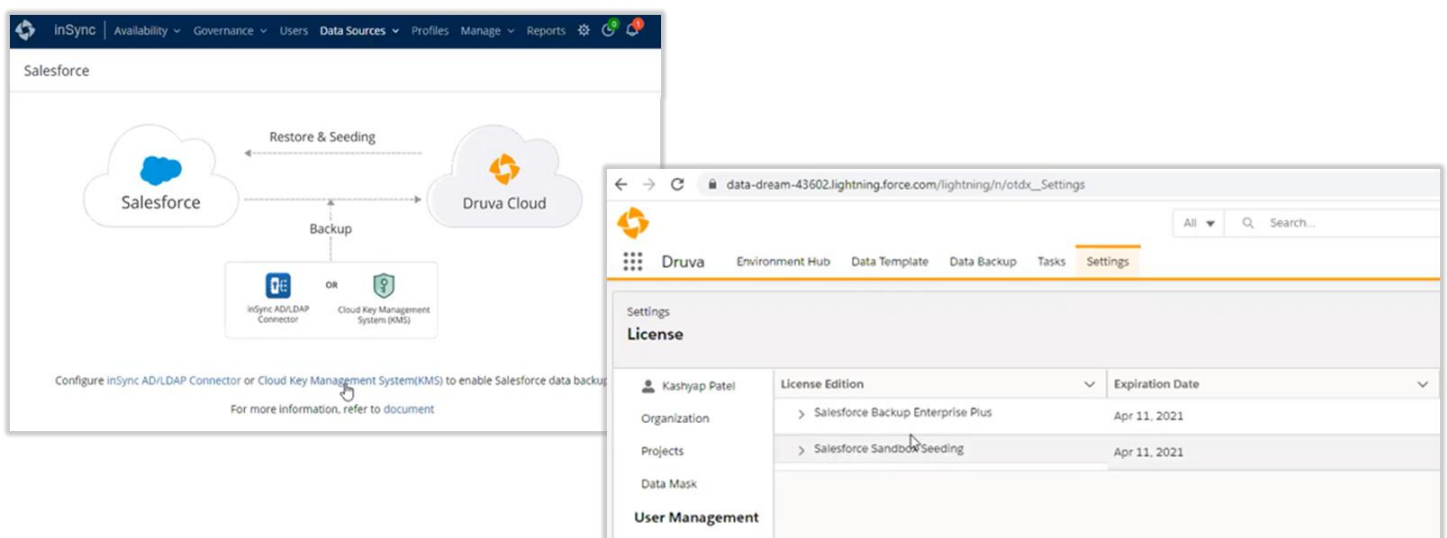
inSync | Availability Governance Users Data Sources Profiles Manage Reports

0 1

Salesforce

Restore & Seeding

Salesforce

Druva Cloud

Backup

inSync AD/LDAP Connector

OR

Cloud Key Management System (KMS)

Configure inSync AD/LDAP Connector or Cloud Key Management System(KMS) to enable Salesforce data backup

For more information, refer to document

data-dream-43602.lightning.force.com/lightning/n/otdx__Settings

All

Search...

Druva Environment Hub Data Template Data Backup Tasks Settings

Settings
License

Kashyap Patel

Organization

Projects

Data Mask

User Management

| License Edition | Expiration Date |
|---|---|
| Salesforce Backup Enterprise Plus | Apr 11, 2021 |
| Salesforce Sandbox Seeding | Apr 11, 2021 |